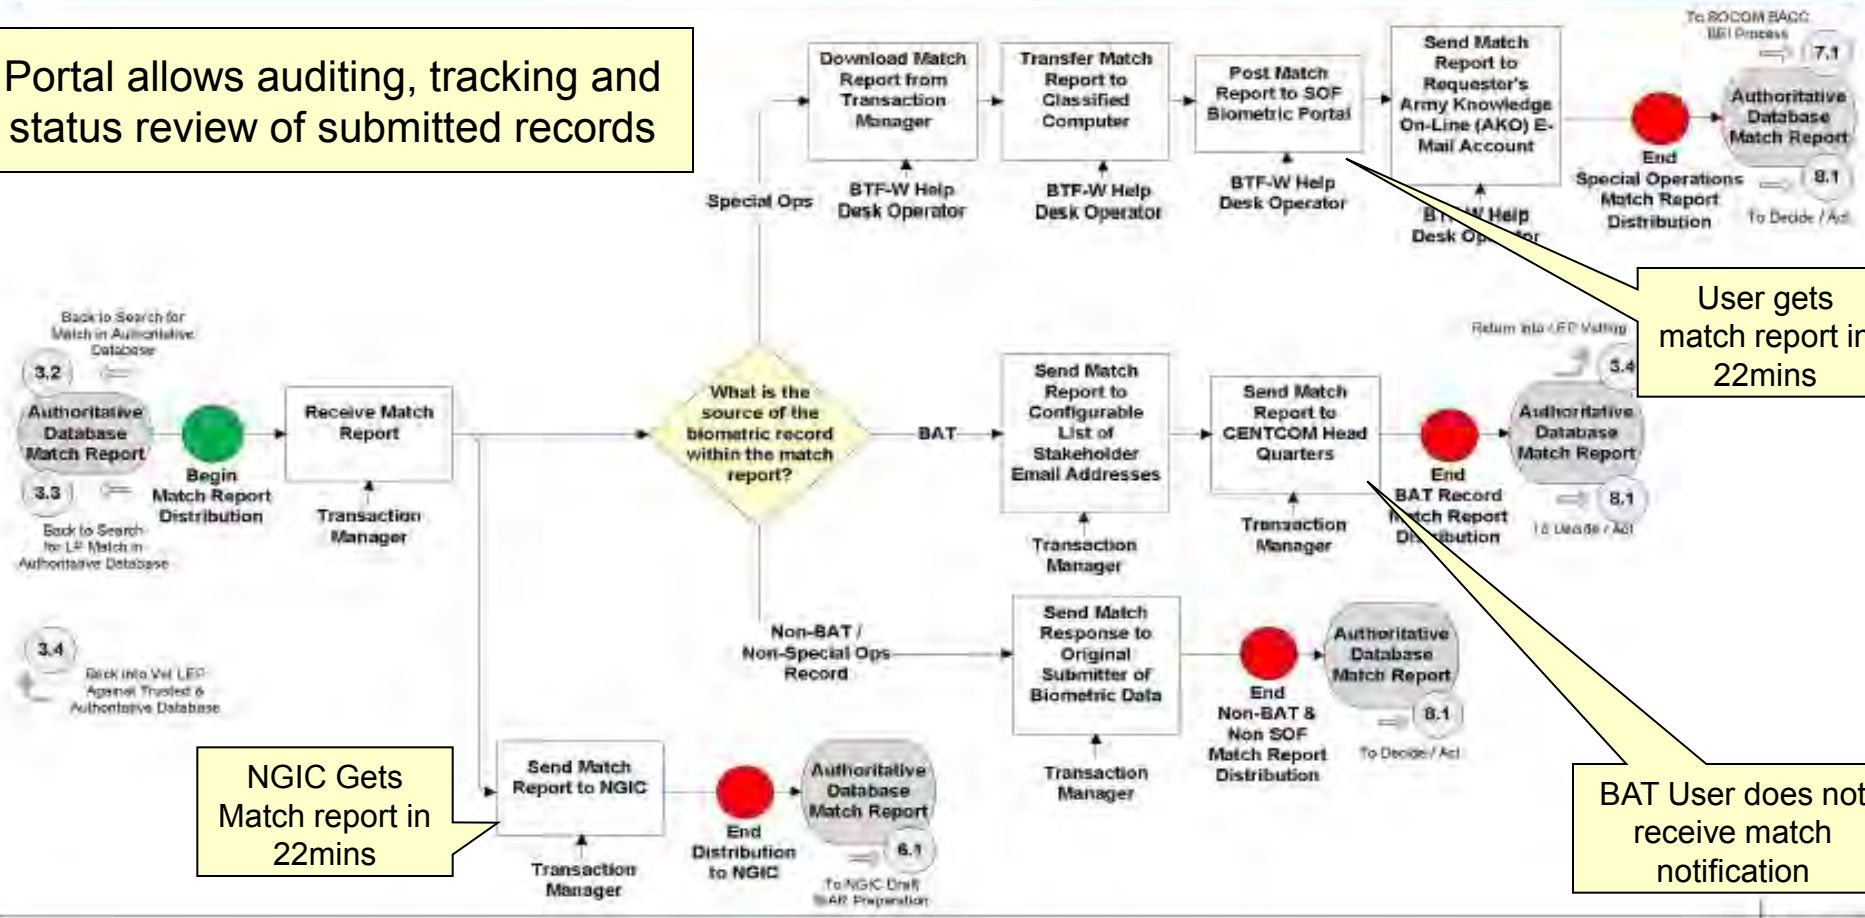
Portal allows auditing, tracking and status review of submitted records

Download Match Report from Transaction Manager

BTF-W Help Desk Operator

Transfer Match Report to Classified Computer

BTF-W Help Desk Operator

Post Match Report to SOF Biometric Portal

BTF-W Help Desk Operator

Send Match Report to Requester's Army Knowledge On-Line (AKO) E-Mail Account

BT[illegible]W Help Desk Op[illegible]tor

To SOCOM BACC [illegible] Process

7.1

Authoritative Database Match Report

End Special Operations Match Report Distribution

8.1

To Decide / Act

Special Ops

User gets match report in 22mins

Back to Search for Match in Authoritative Database

3.2

Authoritative Database Match Report

3.3

Back to Search for LP Match in Authoritative Database

Begin Match Report Distribution

Receive Match Report

Transaction Manager

What is the source of the biometric record within the match report?

BAT

Send Match Report to Configurable List of Stakeholder Email Addresses

Transaction Manager

Send Match Report to CENTCOM Head Quarters

Transaction Manager

End BAT Record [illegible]tch Report Di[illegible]bution

Return into LEP Vetting

3.4

Authoritative Database Match Report

8.1

To Decide / Act

3.4

Back into Vet LEP Against Trusted & Authoritative Database

Non-BAT / Non-Special Ops Record

Send Match Response to Original Submitter of Biometric Data

Transaction Manager

End Non-BAT & Non SOF Match Report Distribution

Authoritative Database Match Report

8.1

To Decide / Act

BAT User does not receive match notification

NGIC Gets Match report in 22mins

Send Match Report to NGIC

Transaction Manager

End Distribution to NGIC

Authoritative Database Match Report

6.1

To NGIC Draft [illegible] Preparation